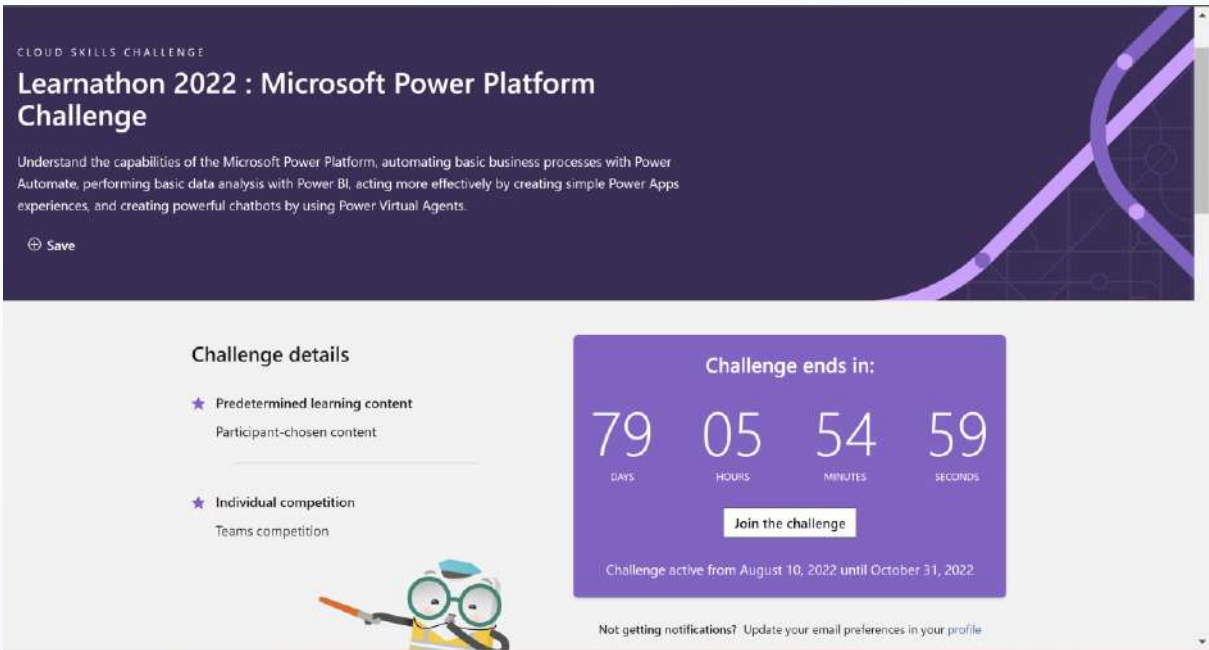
CLOUD SKILLS CHALLENGE

Learnathon 2022 : Microsoft Power Platform Challenge

Understand the capabilities of the Microsoft Power Platform, automating basic business processes with Power Automate, performing basic data analysis with Power BI, acting more effectively by creating simple Power Apps experiences, and creating powerful chatbots by using Power Virtual Agents.

⊕ Save

Challenge details

★ Predetermined learning content

Participant-chosen content

★ Individual competition

Teams competition

Challenge ends in:

79 DAYS 05 HOURS 54 MINUTES 59 SECONDS

Join the challenge

Challenge active from August 10, 2022 until October 31, 2022

Not getting notifications? Update your email preferences in your profile